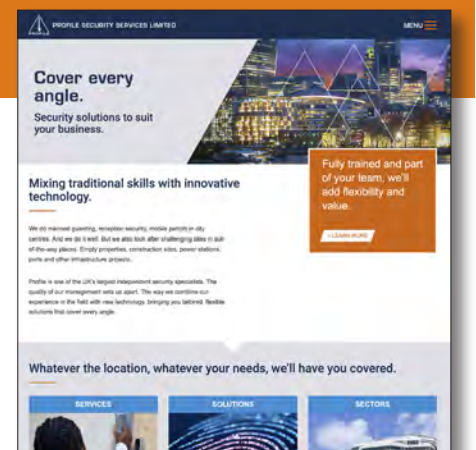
PROFILE SECURITY SERVICES LIMITED

MENU

Cover every angle.

Security solutions to suit your business.

Fully trained and part of your team, we'll add flexibility and value.

> LEARN MORE

Mixing traditional skills with innovative technology.

We do manned guarding, reception security, mobile patrols in city centres. And we do it well. But we also look after challenging sites in out-of-the-way places. Empty properties, construction sites, power stations, ports and other infrastructure projects.

Profile is one of the UK's largest independent security specialists. The quality of our management sets us apart. The way we combine our experience in the field with new technology, bringing you tailored, flexible solutions that cover every angle.

Whatever the location, whatever your needs, we'll have you covered.

SERVICES

SOLUTIONS

SECTORS